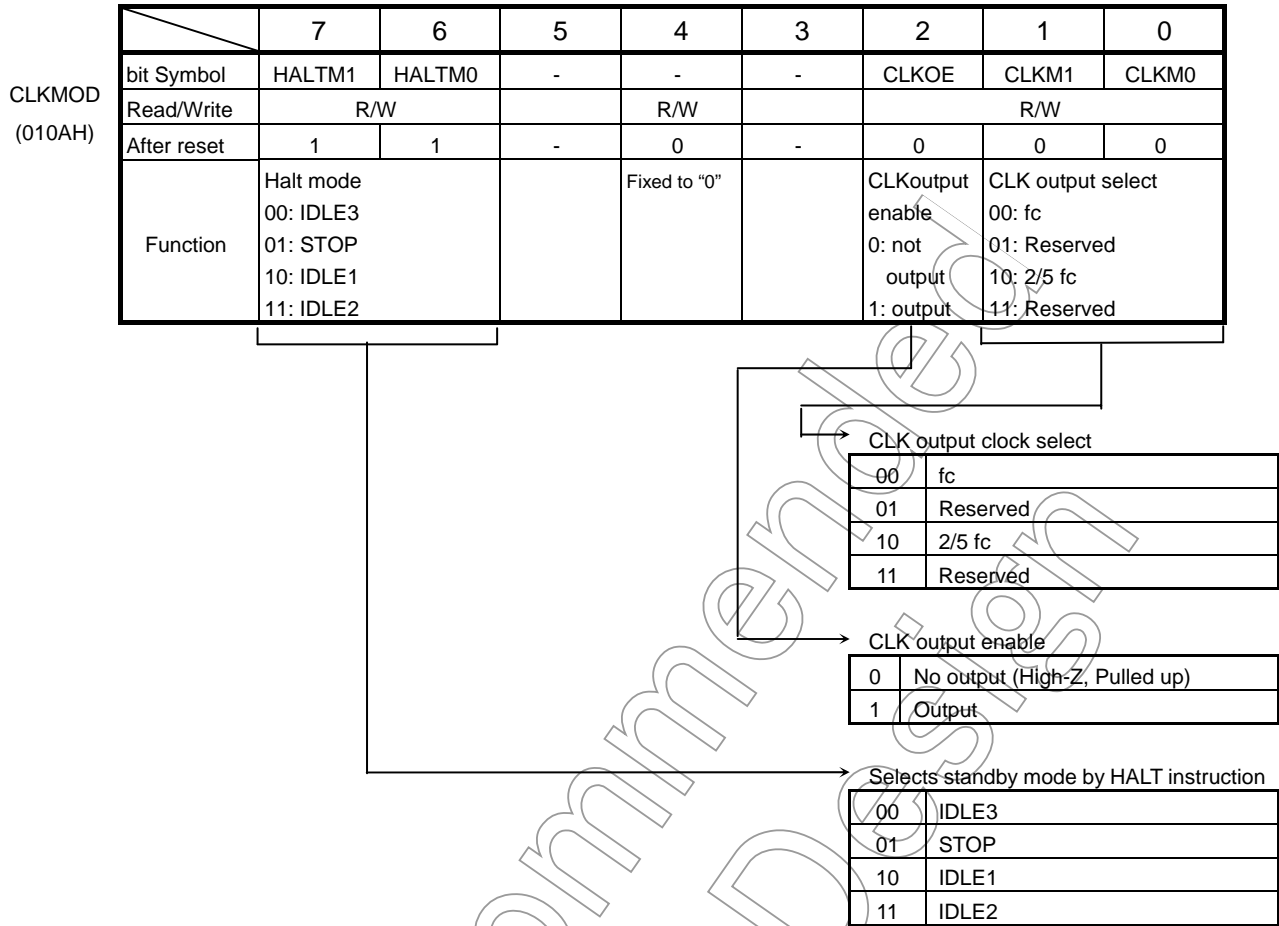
CLKMOD
(010AH)

| | 7 | 6 | 5 | 4 | 3 | 2 | 1 | 0 |
|---|---|---|---|---|---|---|---|---|
| bit Symbol | HALTM1 | HALTM0 | - | - | - | CLKOE | CLKM1 | CLKM0 |
| Read/Write | R/W | | | R/W | | R/W | | |
| After reset | 1 | 1 | - | 0 | - | 0 | 0 | 0 |
| Function | Halt mode 00: IDLE3 01: STOP 10: IDLE1 11: IDLE2 | | | Fixed to "0" | | CLKoutput enable 0: not output 1: output | CLK output select 00: fc 01: Reserved 10: 2/5 fc 11: Reserved | |

CLK output clock select

| | |
|---|---|
| 00 | fc |
| 01 | Reserved |
| 10 | 2/5 fc |
| 11 | Reserved |

CLK output enable

| | |
|---|---|
| 0 | No output (High-Z, Pulled up) |
| 1 | Output |

Selects standby mode by HALT instruction

| | |
|---|---|
| 00 | IDLE3 |
| 01 | STOP |
| 10 | IDLE1 |
| 11 | IDLE2 |